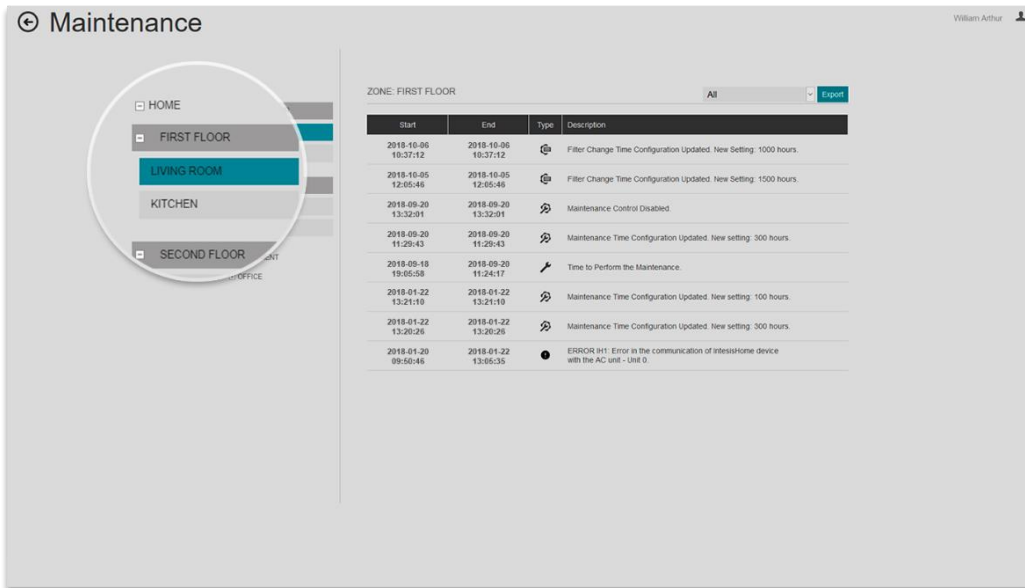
Maintenance

William Arthur

HOME

FIRST FLOOR

LIVING ROOM

KITCHEN

SECOND FLOOR

ENT

OFFICE

ZONE: FIRST FLOOR

All

Export

| Start | End | Type | Description |
|---|---|---|---|
| 2018-10-06 10:37:12 | 2018-10-06 10:37:12 | | Filter Change Time Configuration Updated. New Setting: 1000 hours. |
| 2018-10-05 12:05:46 | 2018-10-05 12:05:46 | | Filter Change Time Configuration Updated. New Setting: 1500 hours. |
| 2018-09-20 13:32:01 | 2018-09-20 13:32:01 | | Maintenance Control Disabled. |
| 2018-09-20 11:29:43 | 2018-09-20 11:29:43 | | Maintenance Time Configuration Updated. New setting: 300 hours. |
| 2018-09-18 19:05:58 | 2018-09-20 11:24:17 | | Time to Perform the Maintenance. |
| 2018-01-22 13:21:10 | 2018-01-22 13:21:10 | | Maintenance Time Configuration Updated. New setting: 100 hours. |
| 2018-01-22 13:20:26 | 2018-01-22 13:20:26 | | Maintenance Time Configuration Updated. New setting: 300 hours. |
| 2018-01-20 09:50:46 | 2018-01-22 13:05:35 | | ERROR IH1: Error in the communication of IntesisHome device with the AC unit - Unit 0. |